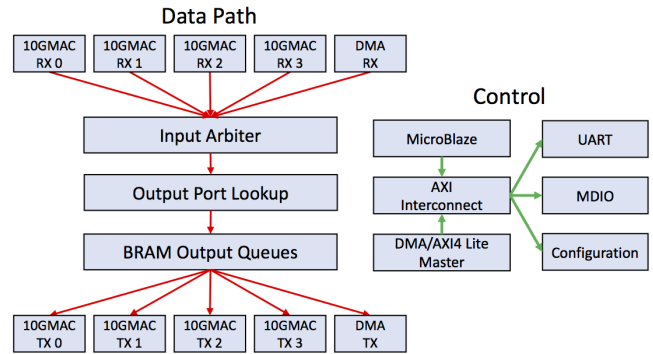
Data Path

10GMAC RX 0

10GMAC RX 1

10GMAC RX 2

10GMAC RX 3

DMA RX

Input Arbiter

Output Port Lookup

BRAM Output Queues

10GMAC TX 0

10GMAC TX 1

10GMAC TX 2

10GMAC TX 3

DMA TX

Control

MicroBlaze

AXI Interconnect

DMA/AXI4 Lite Master

UART

MDIO

Configuration